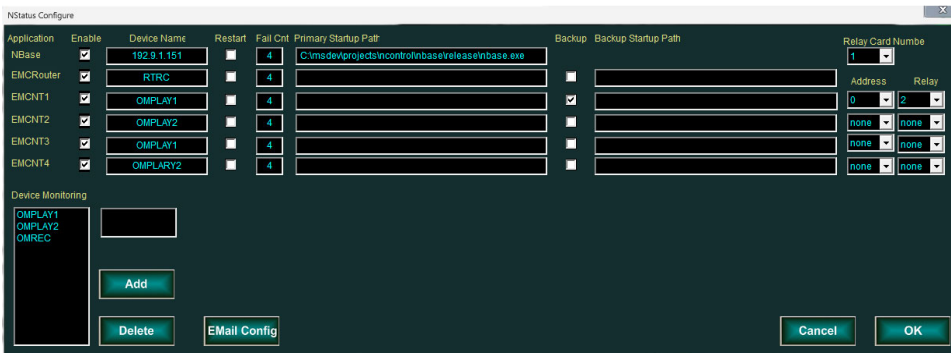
NStatus Configure

X

| Application | Enable | Device Name | Restart | Fail Cnt | Primary Startup Path | Backup | Backup Startup Path |
|---|---|---|---|---|---|---|---|
| NBase | ☑ | 192.9.1.151 | ☐ | 4 | C:\msdev\projects\ncontrol\nbase\release\nbase.exe | | |
| EMCRouter | ☑ | RTRC | ☐ | 4 | | ☐ | |
| EMCNT1 | ☑ | OMPLAY1 | ☐ | 4 | | ☑ | |
| EMCNT2 | ☑ | OMPLAY2 | ☐ | 4 | | ☐ | |
| EMCNT3 | ☑ | OMPLAY1 | ☐ | 4 | | ☐ | |
| EMCNT4 | ☑ | OMPLARY2 | ☐ | 4 | | ☐ | |

Relay Card Numbe
1

| Address | Relay |
|---|---|
| 0 | 2 |
| none | none |
| none | none |
| none | none |

Device Monitoring
OMPLAY1
OMPLAY2
OMREC

Add

Delete

EMail Config

Cancel

OK